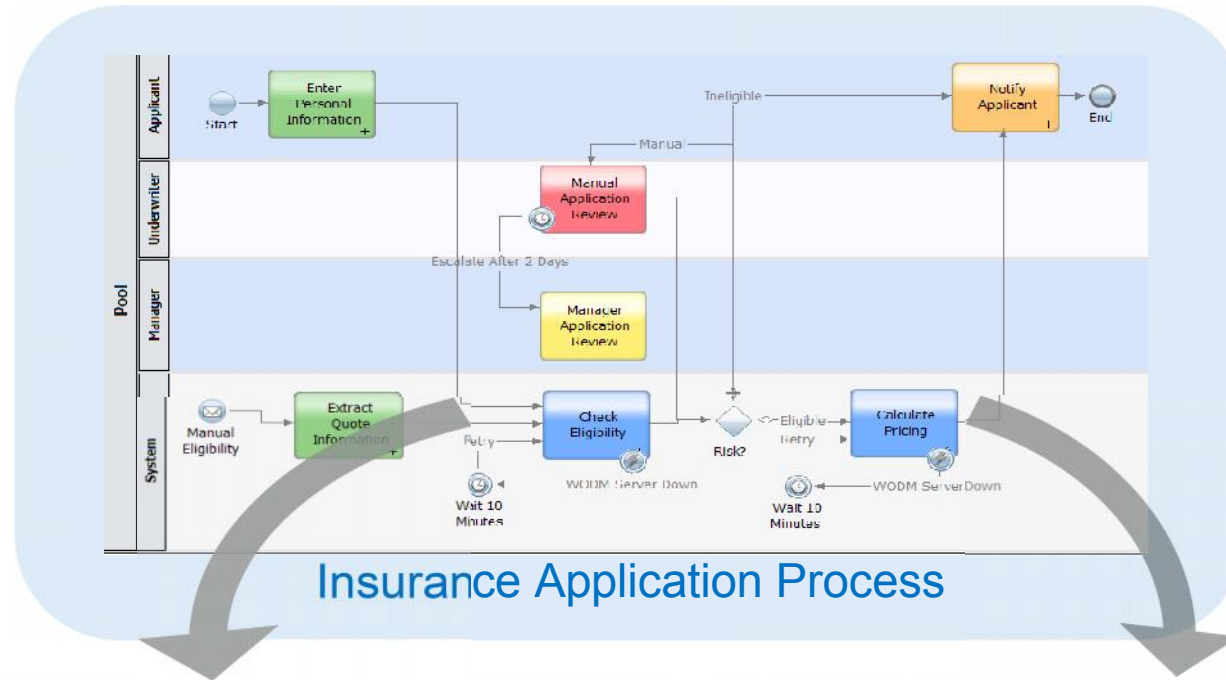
Pool

Applicant

Underwriter

Manager

System

Start

Enter Personal Information

Ineligible

Notify Applicant

End

Manual

Manual Application Review

Escalate After 2 Days

Manager Application Review

Manual Eligibility

Extract Quote Information

Retry

Check Eligibility

Risk?

Eligible

Retry

Calculate Pricing

WODM Server Down

Wait 10 Minutes

WODM ServerDown

Wait 10 Minutes

Insurance Application Process